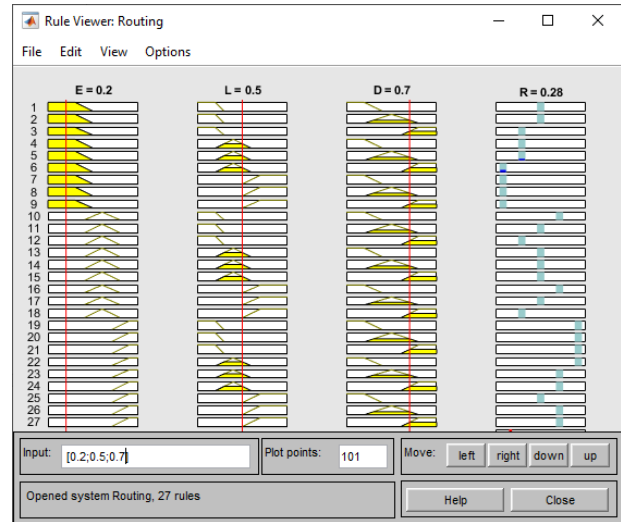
Rule Viewer: Routing

File Edit View Options

E = 0.2

L = 0.5

D = 0.7

R = 0.28

1
2
3
4
5
6
7
8
9
10
11
12
13
14
15
16
17
18
19
20
21
22
23
24
25
26
27

Input: [0.2;0.5;0.7]

Plot points: 101

Move: left right down up

Opened system Routing, 27 rules

Help

Close